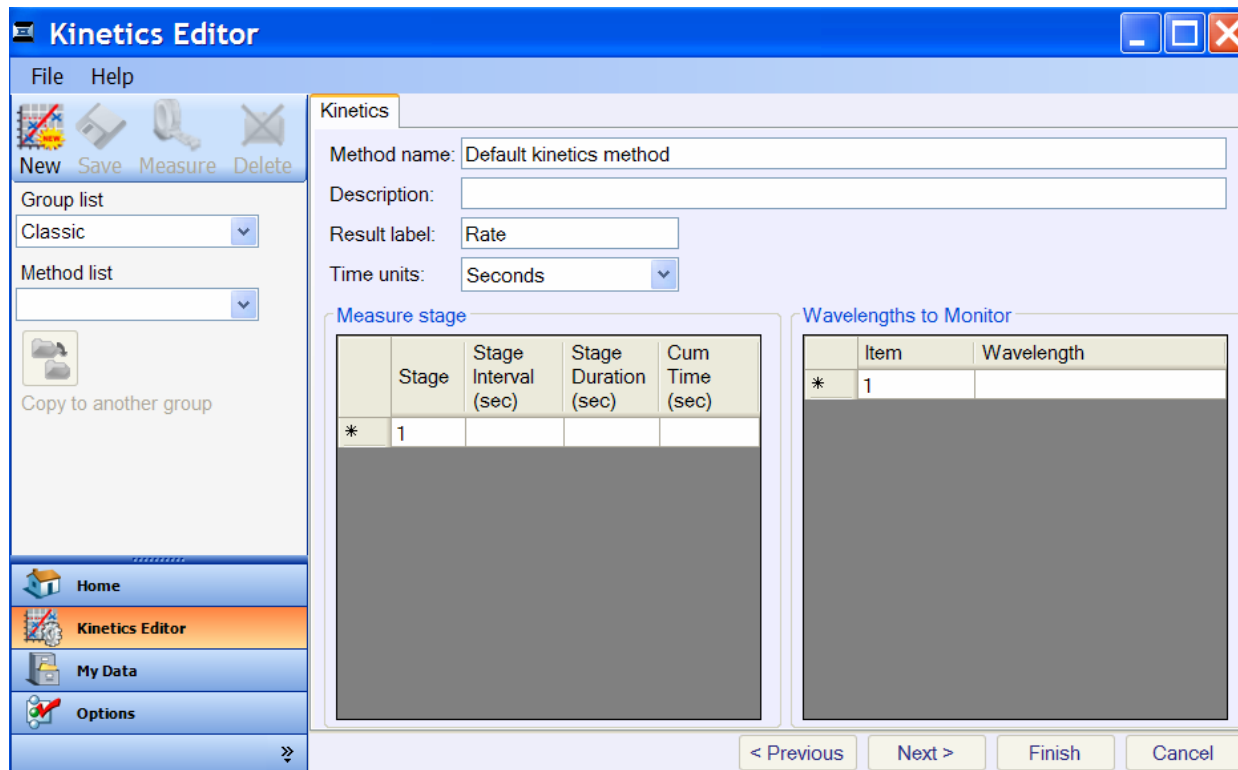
Kinetics Editor

File Help

New Save Measure Delete

Group list

Classic

Method list

Copy to another group

Home

Kinetics Editor

My Data

Options

Kinetics

Method name: Default kinetics method

Description:

Result label: Rate

Time units: Seconds

Measure stage

| | Stage | Stage Interval (sec) | Stage Duration (sec) | Cum Time (sec) |
|---|---|---|---|---|
| * | 1 | | | |

Wavelengths to Monitor

| | Item | Wavelength |
|---|---|---|
| * | 1 | |

< Previous Next > Finish Cancel